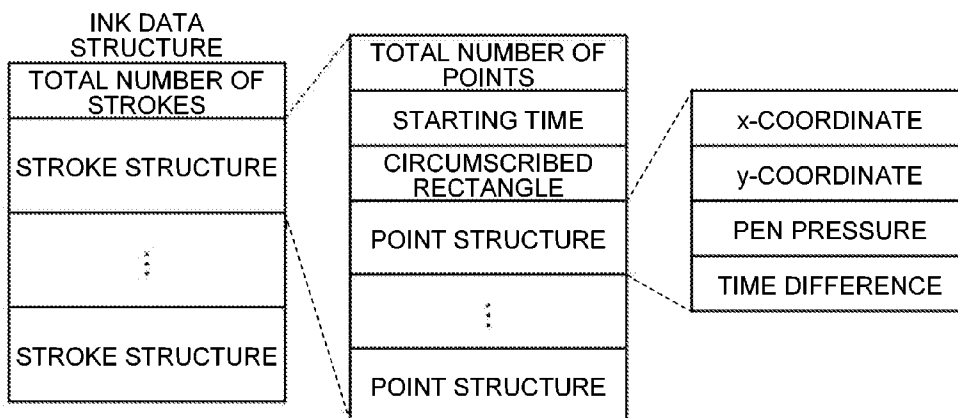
INK DATA STRUCTURE

| TOTAL NUMBER OF STROKES |
|---|
| STROKE STRUCTURE |
| ⋮ |
| STROKE STRUCTURE |

| TOTAL NUMBER OF POINTS |
|---|
| STARTING TIME |
| CIRCUMSCRIBED RECTANGLE |
| POINT STRUCTURE |
| ⋮ |
| POINT STRUCTURE |

| x-COORDINATE |
|---|
| y-COORDINATE |
| PEN PRESSURE |
| TIME DIFFERENCE |